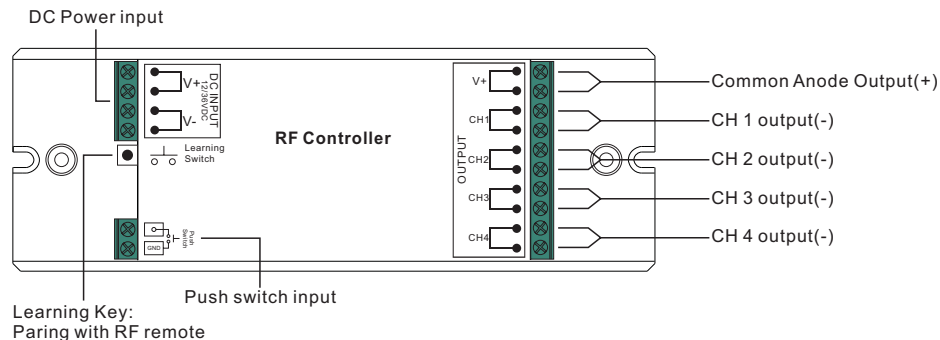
DC Power input

V+
V-
DC INPUT
12/36VDC

Learning Switch

RF Controller

GND
Push Switch

OUTPUT
V+
CH1
CH2
CH3
CH4

Common Anode Output(+)
CH 1 output(-)
CH 2 output(-)
CH 3 output(-)
CH 4 output(-)

Push switch input

Learning Key:
Paring with RF remote